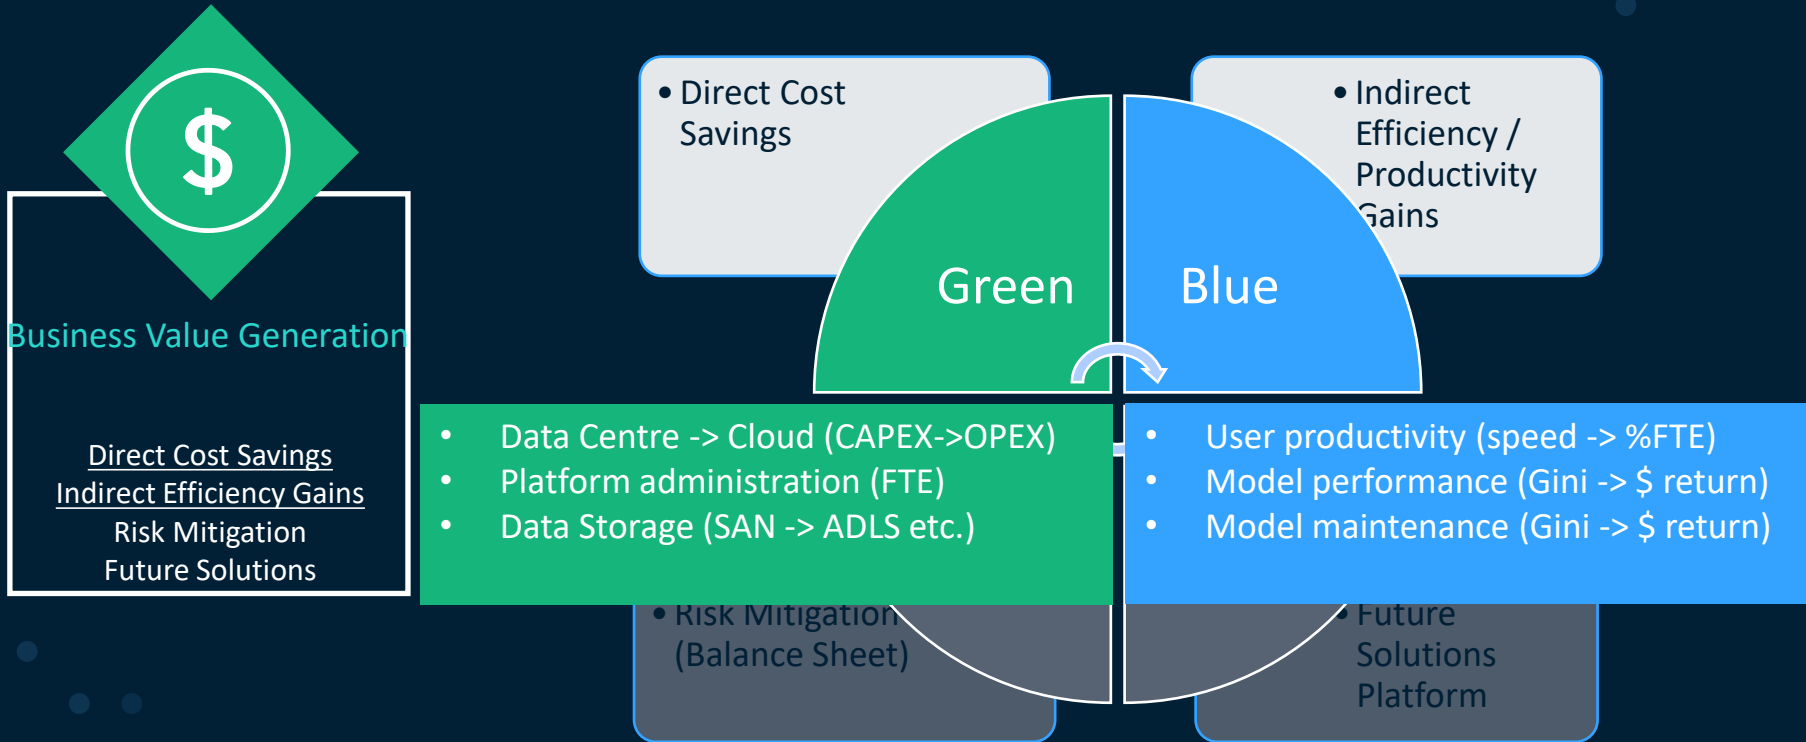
$

Business Value Generation

Direct Cost Savings
Indirect Efficiency Gains
Risk Mitigation
Future Solutions

• Direct Cost Savings

• Indirect Efficiency / Productivity Gains

Green

Blue

• Data Centre -> Cloud (CAPEX->OPEX)
• Platform administration (FTE)
• Data Storage (SAN -> ADLS etc.)

• User productivity (speed -> %FTE)
• Model performance (Gini -> $ return)
• Model maintenance (Gini -> $ return)

• Risk Mitigation (Balance Sheet)

• Future Solutions Platform